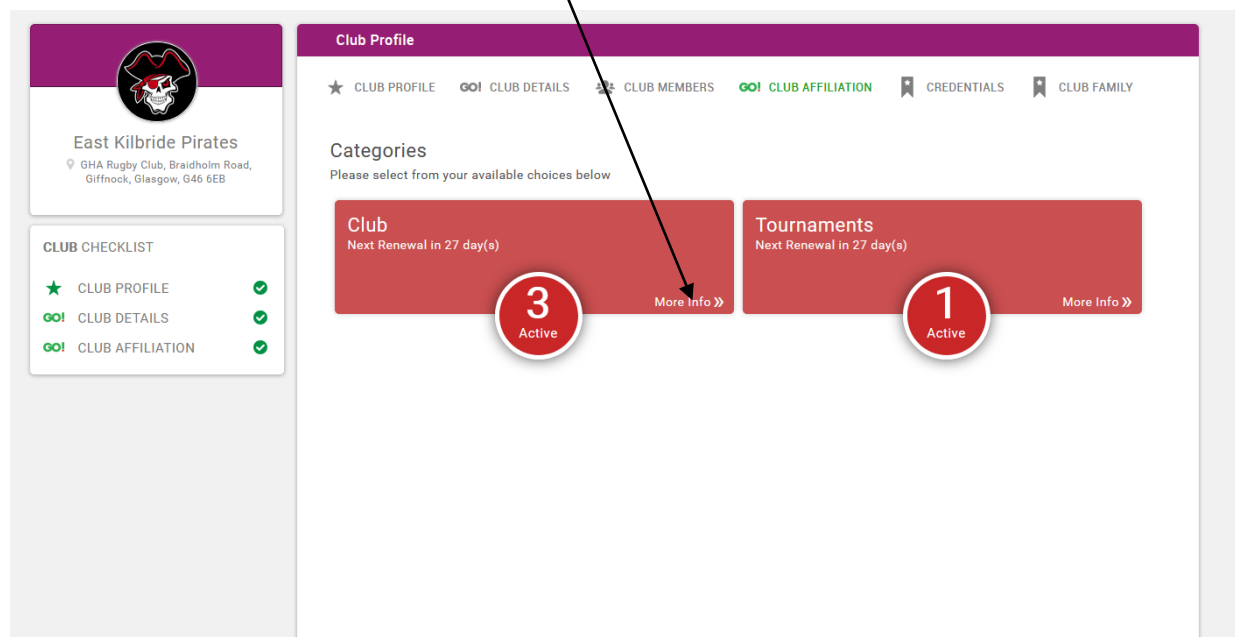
East Kilbride Pirates
GHA Rugby Club, Braidholm Road, Giffnock, Glasgow, G46 6EB

CLUB CHECKLIST
CLUB PROFILE
GO! CLUB DETAILS
GO! CLUB AFFILIATION

Club Profile

CLUB PROFILE
GO! CLUB DETAILS
CLUB MEMBERS
GO! CLUB AFFILIATION
CREDENTIALS
CLUB FAMILY

Categories
Please select from your available choices below

Club
Next Renewal in 27 day(s)
More Info »
3
Active

Tournaments
Next Renewal in 27 day(s)
More Info »
1
Active